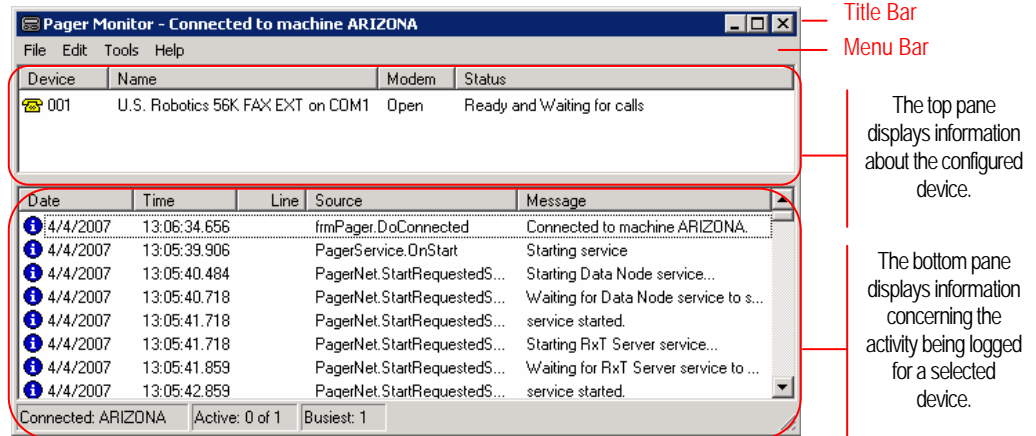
Pager Monitor - Connected to machine ARIZONA

Title Bar

File Edit Tools Help

Menu Bar

| Device | Name | Modem | Status |
|---|---|---|---|
| 001 | U.S. Robotics 56K FAX EXT on COM1 | Open | Ready and Waiting for calls |

The top pane displays information about the configured device.

| Date | Time | Line | Source | Message |
|---|---|---|---|---|
| 4/4/2007 | 13:06:34.656 | | frmPager.DoConnected | Connected to machine ARIZONA. |
| 4/4/2007 | 13:05:39.906 | | PagerService.OnStart | Starting service |
| 4/4/2007 | 13:05:40.484 | | PagerNet.StartRequestedS... | Starting Data Node service... |
| 4/4/2007 | 13:05:40.718 | | PagerNet.StartRequestedS... | Waiting for Data Node service to s... |
| 4/4/2007 | 13:05:41.718 | | PagerNet.StartRequestedS... | service started. |
| 4/4/2007 | 13:05:41.718 | | PagerNet.StartRequestedS... | Starting RxT Server service... |
| 4/4/2007 | 13:05:41.859 | | PagerNet.StartRequestedS... | Waiting for RxT Server service to ... |
| 4/4/2007 | 13:05:42.859 | | PagerNet.StartRequestedS... | service started. |

Connected: ARIZONA | Active: 0 of 1 | Busiest: 1

The bottom pane displays information concerning the activity being logged for a selected device.